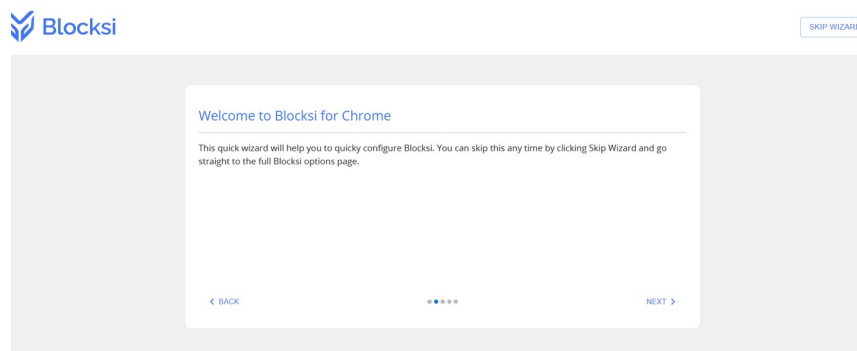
Blocksi

SKIP WIZARI

Welcome to Blocksi for Chrome

This quick wizard will help you to quicky configure Blocksi. You can skip this any time by clicking Skip Wizard and go straight to the full Blocksi options page.

‹ BACK

NEXT ›